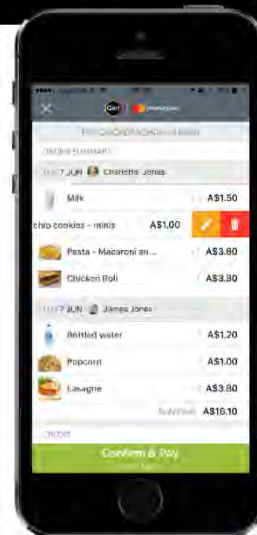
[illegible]

ORDER SUMMARY

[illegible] 7 JUN Charlotte Jones

Milk A$1.50

chip cookies - minis A$1.00

Pasta - Macaroni an... A$3.80

Chicken Roll A$3.80

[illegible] 7 JUN James Jones

Bottled water A$1.20

Popcorn A$1.00

Lasagne A$3.80

Subtotal A$16.10

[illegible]

Confirm & Pay